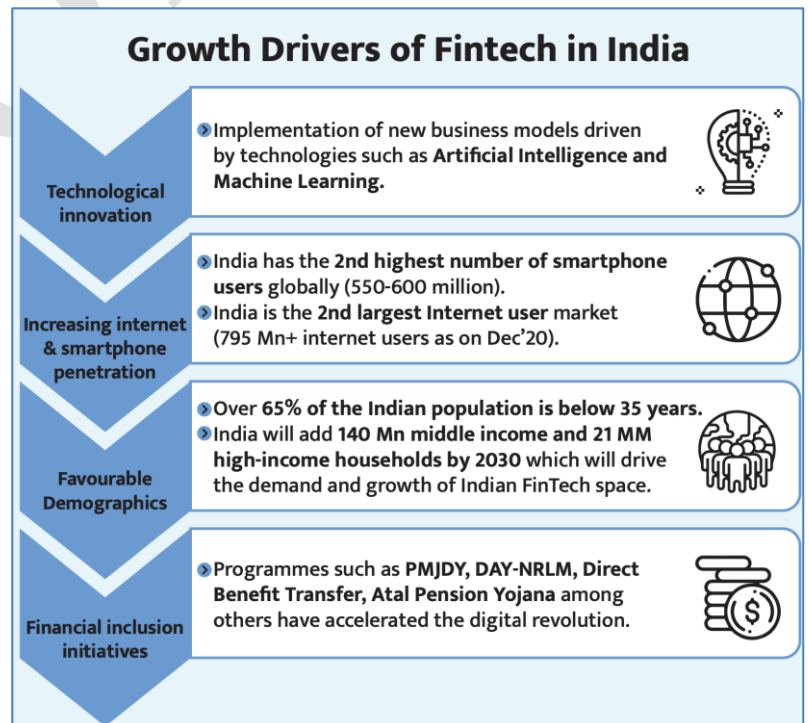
Growth Drivers of Fintech in India

Technological innovation

Implementation of new business models driven by technologies such as Artificial Intelligence and Machine Learning.

Increasing internet & smartphone penetration

India has the 2nd highest number of smartphone users globally (550-600 million).

India is the 2nd largest Internet user market (795 Mn+ internet users as on Dec'20).

Favourable Demographics

Over 65% of the Indian population is below 35 years.

India will add 140 Mn middle income and 21 MM high-income households by 2030 which will drive the demand and growth of Indian FinTech space.

Financial inclusion initiatives

Programmes such as PMJDY, DAY-NRLM, Direct Benefit Transfer, Atal Pension Yojana among others have accelerated the digital revolution.